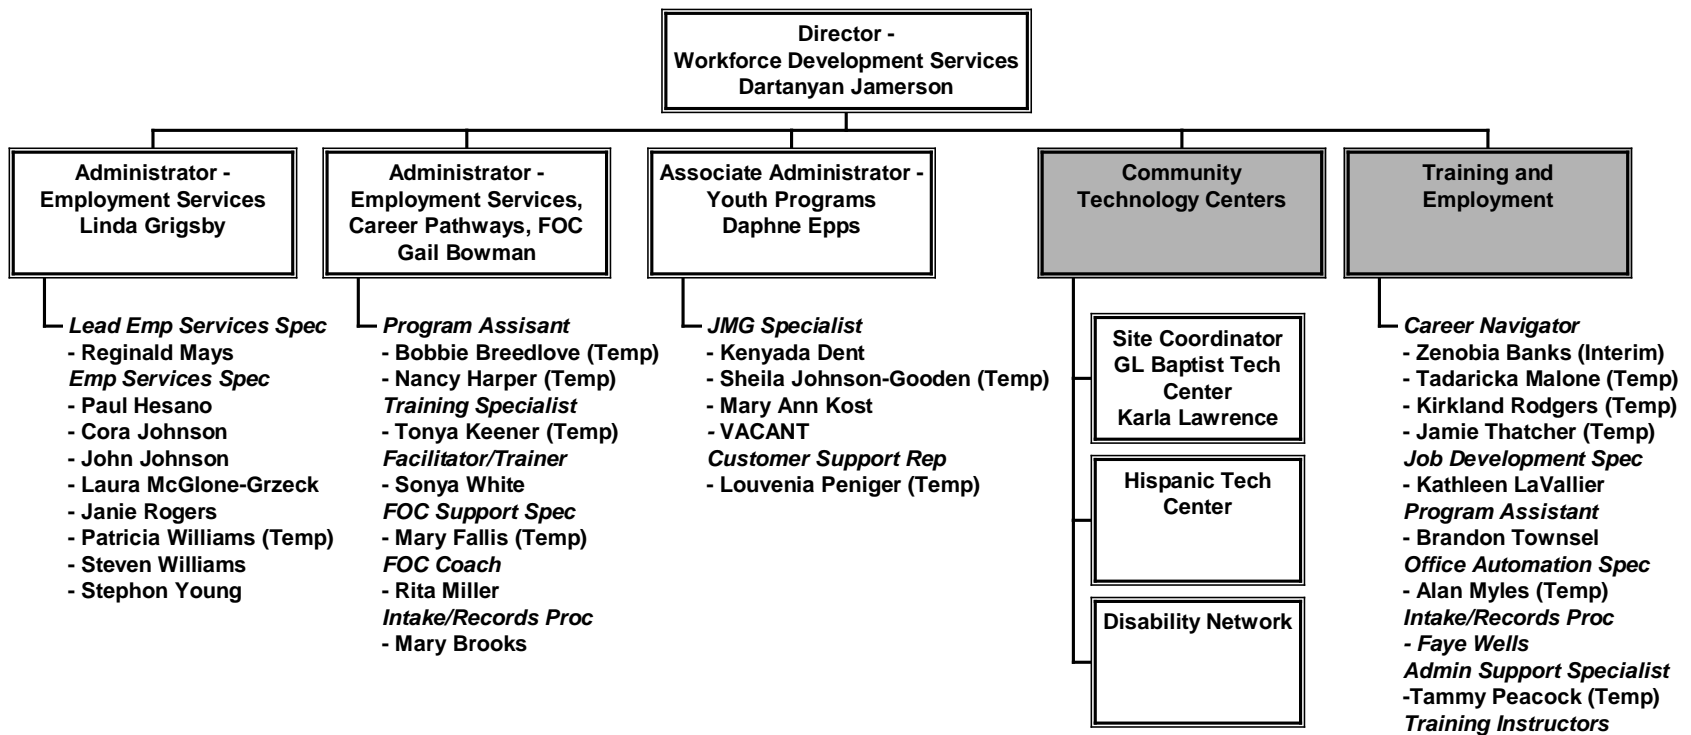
Director -
Workforce Development Services
Dartanyan Jamerson

Administrator -
Employment Services
Linda Grigsby

Lead Emp Services Spec
- Reginald Mays
Emp Services Spec
- Paul Hesano
- Cora Johnson
- John Johnson
- Laura McGlone-Grzeck
- Janie Rogers
- Patricia Williams (Temp)
- Steven Williams
- Stephon Young

Administrator -
Employment Services,
Career Pathways, FOC
Gail Bowman

Program Assisant
- Bobbie Breedlove (Temp)
- Nancy Harper (Temp)
Training Specialist
- Tonya Keener (Temp)
Facilitator/Trainer
- Sonya White
FOC Support Spec
- Mary Fallis (Temp)
FOC Coach
- Rita Miller
Intake/Records Proc
- Mary Brooks

Associate Administrator -
Youth Programs
Daphne Epps

JMG Specialist
- Kenyada Dent
- Sheila Johnson-Gooden (Temp)
- Mary Ann Kost
- VACANT
Customer Support Rep
- Louvenia Peniger (Temp)

Community
Technology Centers

Site Coordinator
GL Baptist Tech
Center
Karla Lawrence

Hispanic Tech
Center

Disability Network

Training and
Employment

Career Navigator
- Zenobia Banks (Interim)
- Tadaricka Malone (Temp)
- Kirkland Rodgers (Temp)
- Jamie Thatcher (Temp)
Job Development Spec
- Kathleen LaVallier
Program Assistant
- Brandon Townsel
Office Automation Spec
- Alan Myles (Temp)
Intake/Records Proc
- Faye Wells
Admin Support Specialist
-Tammy Peacock (Temp)
Training Instructors